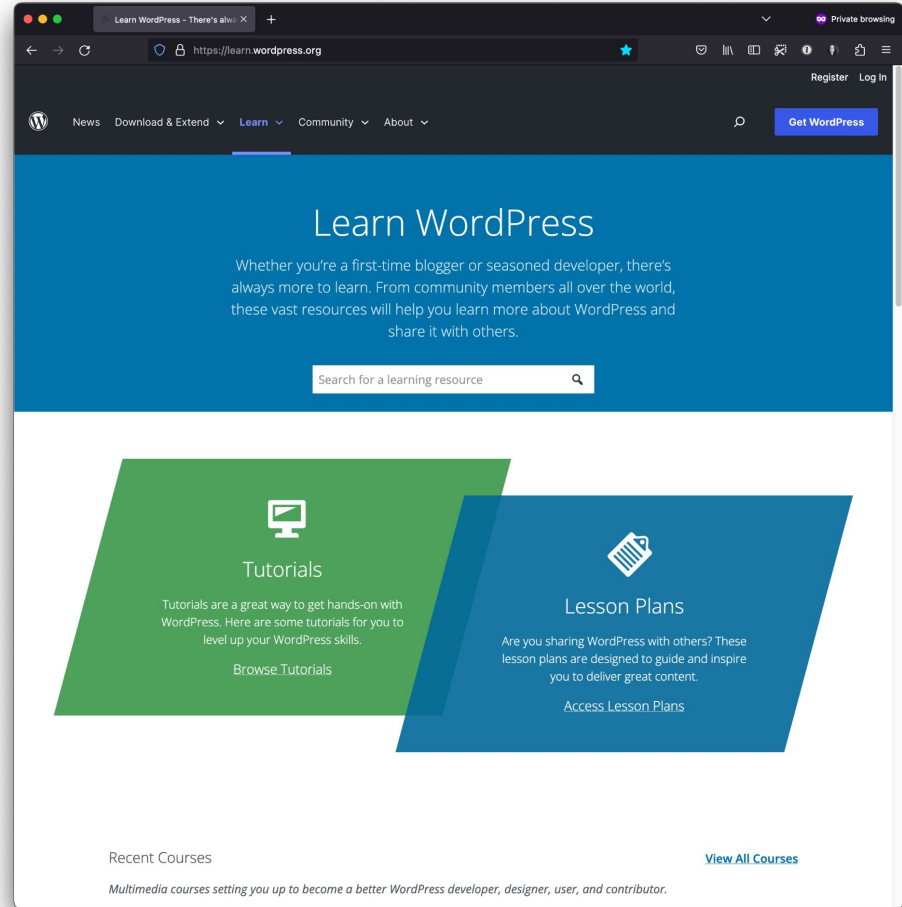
Learn WordPress – There's alwa

Private browsing

https://learn.wordpress.org

Register Log In

News Download & Extend Learn Community About

Get WordPress

Learn WordPress

Whether you're a first-time blogger or seasoned developer, there's always more to learn. From community members all over the world, these vast resources will help you learn more about WordPress and share it with others.

Search for a learning resource

Tutorials

Tutorials are a great way to get hands-on with WordPress. Here are some tutorials for you to level up your WordPress skills.

Browse Tutorials

Lesson Plans

Are you sharing WordPress with others? These lesson plans are designed to guide and inspire you to deliver great content.

Access Lesson Plans

Recent Courses

View All Courses

Multimedia courses setting you up to become a better WordPress developer, designer, user, and contributor.